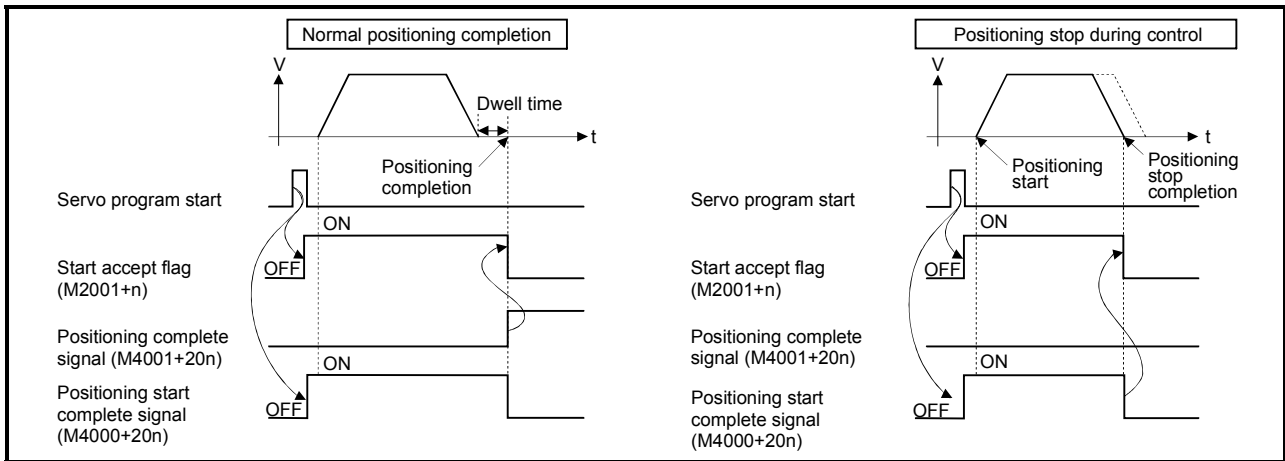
Normal positioning completion

V

Dwell time

t

Positioning completion

Servo program start

ON

Start accept flag (M2001+n)

OFF

Positioning complete signal (M4001+20n)

ON

Positioning start complete signal (M4000+20n)

OFF

Positioning stop during control

V

t

Positioning start

Positioning stop completion

Servo program start

ON

Start accept flag (M2001+n)

OFF

Positioning complete signal (M4001+20n)

ON

Positioning start complete signal (M4000+20n)

OFF